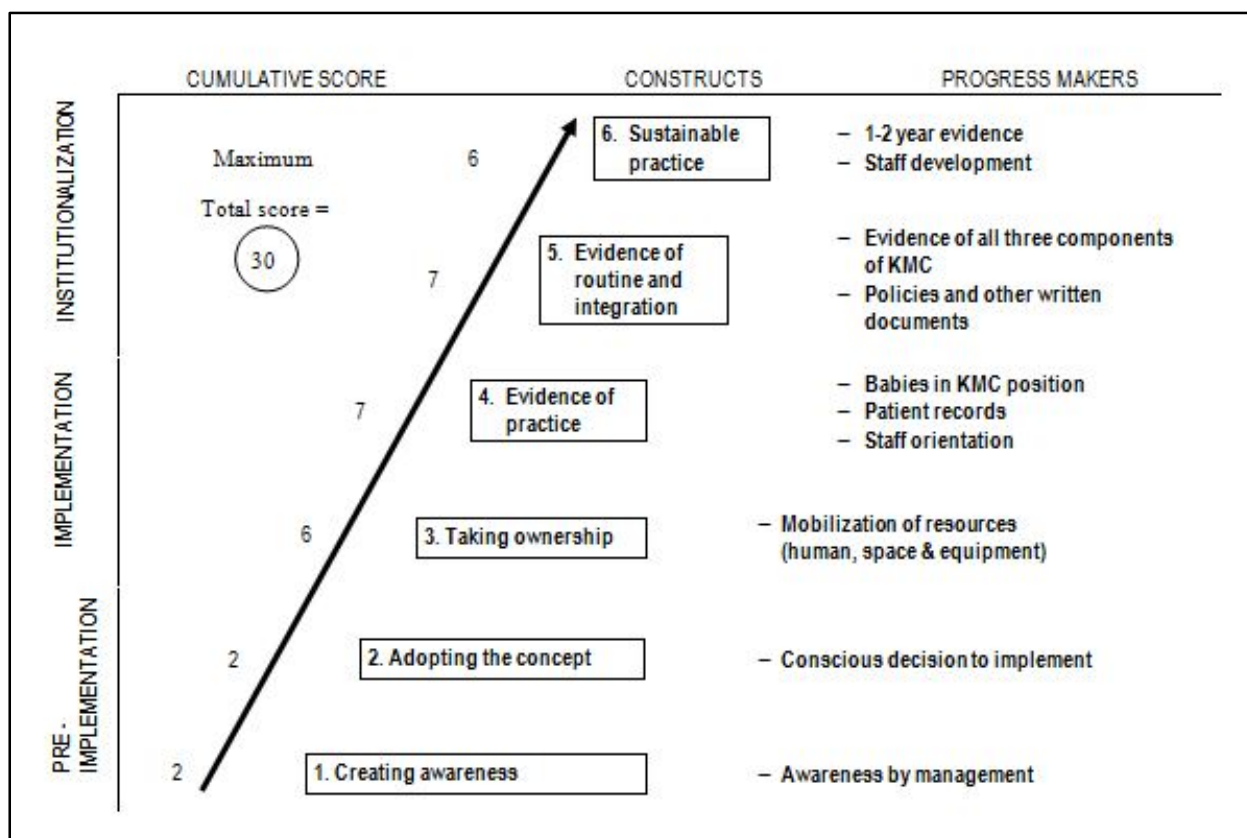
CUMULATIVE SCORE

CONSTRUCTS

PROGRESS MAKERS

INSTITUTIONALIZATION

Maximum

Total score =

30

6

6. Sustainable practice

– 1-2 year evidence
– Staff development

7

5. Evidence of routine and integration

– Evidence of all three components of KMC
– Policies and other written documents

IMPLEMENTATION

7

4. Evidence of practice

– Babies in KMC position
– Patient records
– Staff orientation

6

3. Taking ownership

– Mobilization of resources (human, space & equipment)

PRE - IMPLEMENTATION

2

2. Adopting the concept

– Conscious decision to implement

2

1. Creating awareness

– Awareness by management